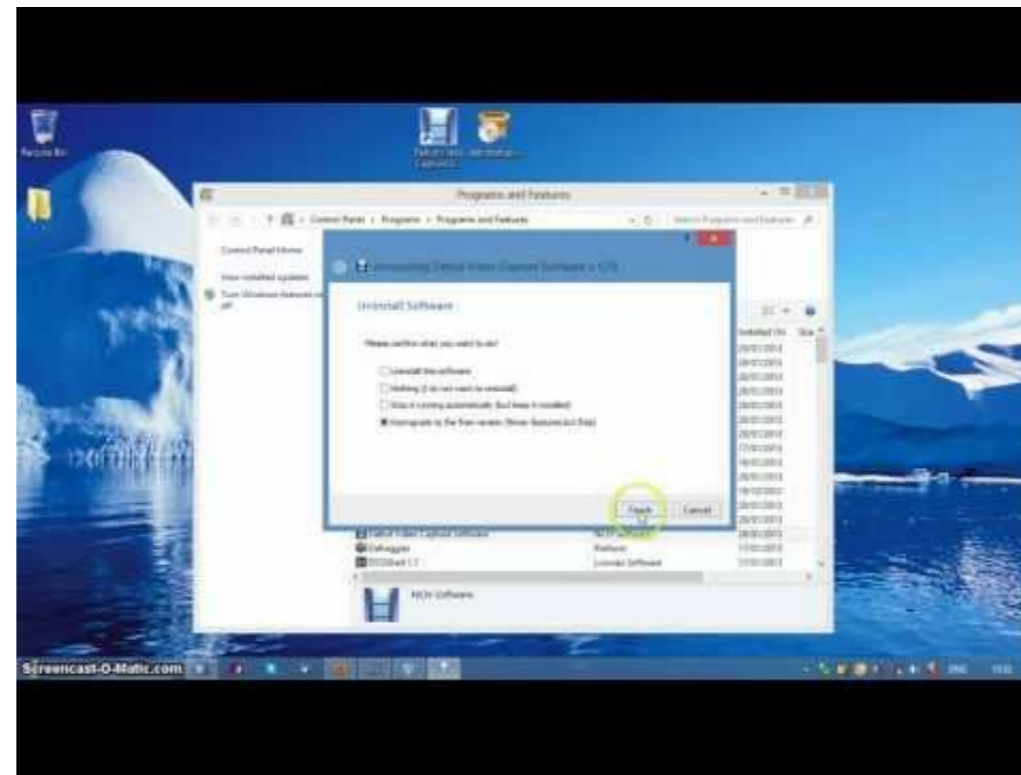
Recycle Bin

Programs and Features

Control Panel > Programs > Programs and Features

Search Programs and Features

Control Panel Home

View installed updates

Turn Windows features on or off

Uninstalling Debut Video Capture Software v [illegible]

Uninstall Software

Please confirm what you want to do:

Uninstall the software

Nothing (I do not want to uninstall)

Stop it running automatically (but keep it installed)

Downgrade to the free version (fewer features but free)

Finish

Cancel

Installed On

Size

Debut Video Capture Software

NCH Software

Defraggler

Piriform

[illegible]

Lavasoft

NCH Software

Screencast-O-Matic.com